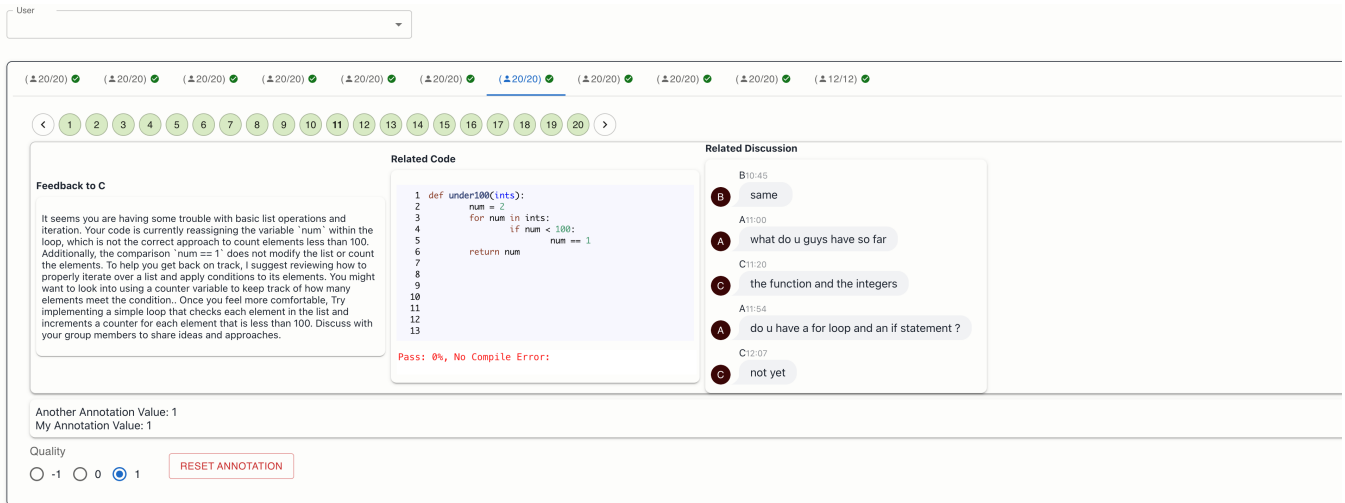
User

(20/20) (20/20) (20/20) (20/20) (20/20) (20/20) (20/20) (20/20) (20/20) (20/20) (12/12)

< 1 2 3 4 5 6 7 8 9 10 11 12 13 14 15 16 17 18 19 20 >

Feedback to C

It seems you are having some trouble with basic list operations and iteration. Your code is currently reassigning the variable `num` within the loop, which is not the correct approach to count elements less than 100. Additionally, the comparison `num == 1` does not modify the list or count the elements. To help you get back on track, I suggest reviewing how to properly iterate over a list and apply conditions to its elements. You might want to look into using a counter variable to keep track of how many elements meet the condition.. Once you feel more comfortable, Try implementing a simple loop that checks each element in the list and increments a counter for each element that is less than 100. Discuss with your group members to share ideas and approaches.

Related Code

1 def under100(ints):
2 num = 2
3 for num in ints:
4 if num < 100:
5 num == 1
6 return num
7
8
9
10
11
12
13

Pass: 0%, No Compile Error:

Related Discussion

B10:45
B same

A11:00
A what do u guys have so far

C11:20
C the function and the integers

A11:54
A do u have a for loop and an if statement ?

C12:07
C not yet

Another Annotation Value: 1
My Annotation Value: 1

Quality
-1 0 1 RESET ANNOTATION